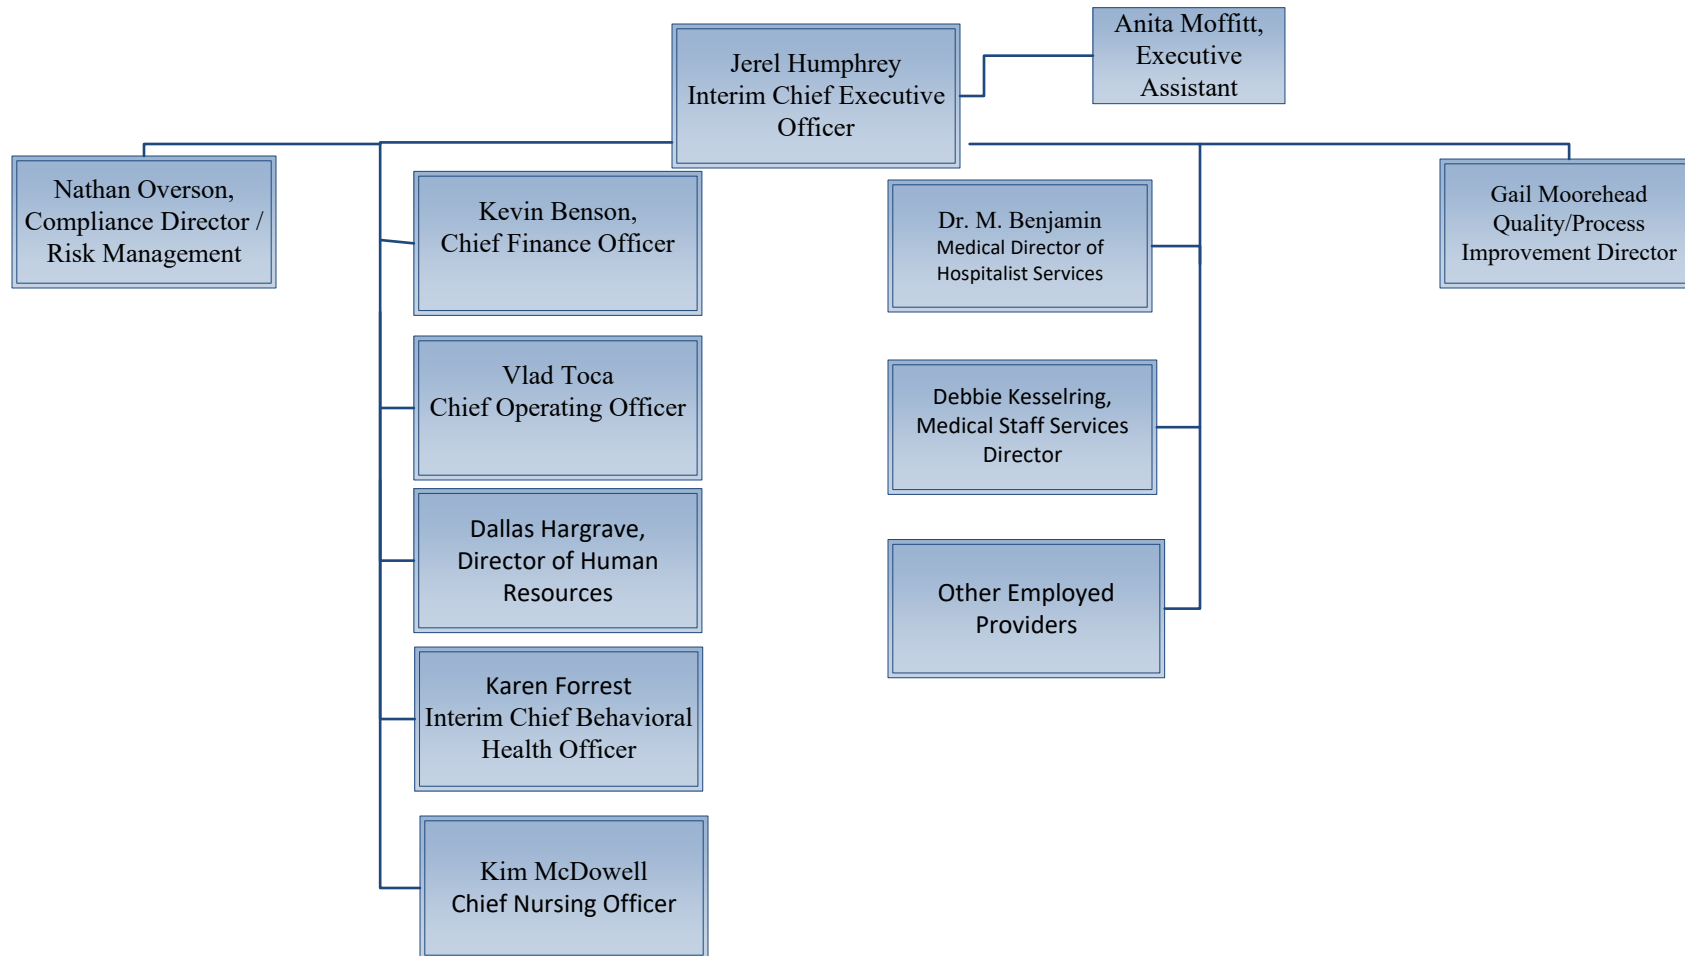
Jerel Humphrey
Interim Chief Executive Officer

Anita Moffitt, Executive Assistant

Nathan Overson, Compliance Director / Risk Management

Kevin Benson, Chief Finance Officer

Vlad Toca
Chief Operating Officer

Dallas Hargrave, Director of Human Resources

Karen Forrest
Interim Chief Behavioral Health Officer

Kim McDowell
Chief Nursing Officer

Dr. M. Benjamin
Medical Director of Hospitalist Services

Debbie Kesselring, Medical Staff Services Director

Other Employed Providers

Gail Moorehead
Quality/Process Improvement Director